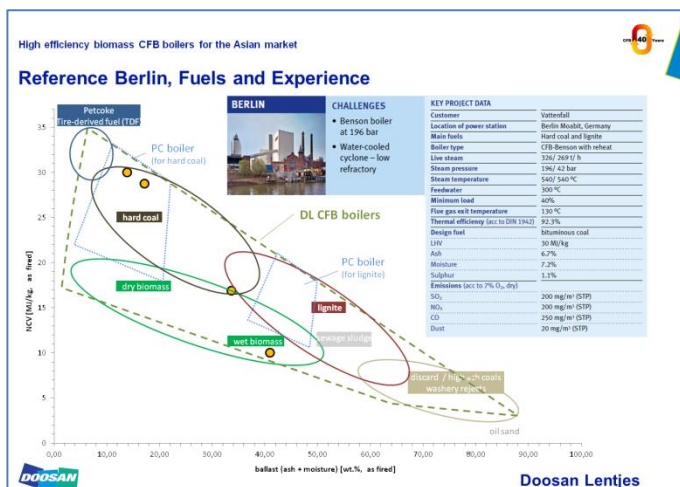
High efficiency biomass CFB boilers for the Asian market

CFB 40 Years

Reference Berlin, Fuels and Experience

BERLIN

CHALLENGES
• Benson boiler at 196 bar
• Water-cooled cyclone – low refractory

| KEY PROJECT DATA | |
|---|---|
| Customer | Vattenfall |
| Location of power station | Berlin Moabit, Germany |
| Main fuels | Hard coal and lignite |
| Boiler type | CFB-Benson with reheat |
| Live steam | 326/ 269 t/ h |
| Steam pressure | 196/ 42 bar |
| Steam temperature | 540/ 540 °C |
| Feedwater | 300 °C |
| Minimum load | 40% |
| Flue gas exit temperature | 130 °C |
| Thermal efficiency (acc to DIN 1942) | 92.3% |
| Design fuel | bituminous coal |
| LHV | 30 MJ/kg |
| Ash | 6.7% |
| Moisture | 7.2% |
| Sulphur | 1.1% |
| Emissions (acc to 7% $O_2$, dry) | |
| $SO_2$ | 200 mg/m³ (STP) |
| $NO_x$ | 200 mg/m³ (STP) |
| CO | 250 mg/m³ (STP) |
| Dust | 20 mg/m³ (STP) |

Petcoke
Tire-derived fuel (TDF)

PC boiler
(for hard coal)

hard coal

DL CFB boilers

PC boiler
(for lignite)

dry biomass

lignite

wet biomass

sewage sludge

discard / high ash coals
washery rejects

oil sand

NCV [MJ/kg, as fired]

35
30
25
20
15
10
5
0

0,00 10,00 20,00 30,00 40,00 50,00 60,00 70,00 80,00 90,00 100,00

ballast (ash + moisture) [wt.%, as fired]

DOOSAN

Doosan Lentjes